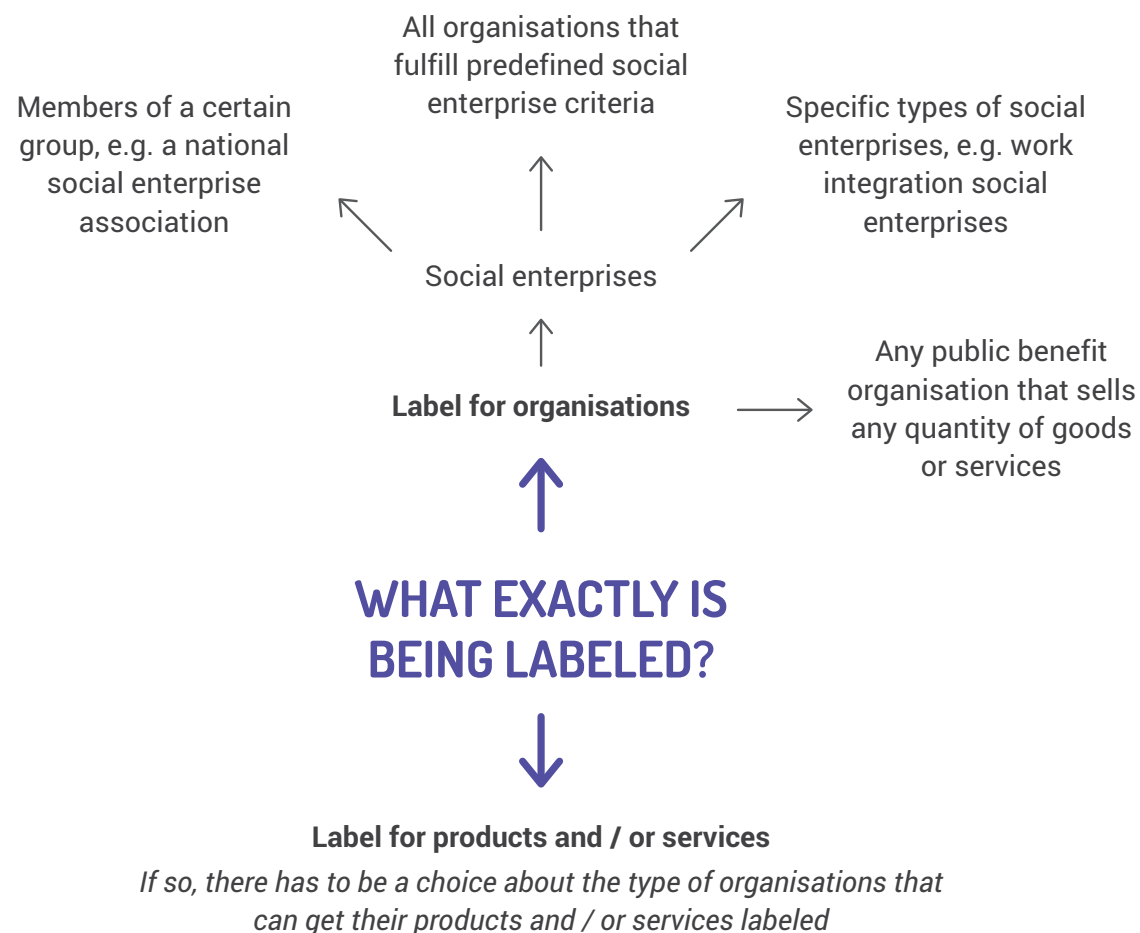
Members of a certain group, e.g. a national social enterprise association

All organisations that fulfill predefined social enterprise criteria

Specific types of social enterprises, e.g. work integration social enterprises

Social enterprises

Label for organisations

Any public benefit organisation that sells any quantity of goods or services

WHAT EXACTLY IS BEING LABELED?

Label for products and / or services

If so, there has to be a choice about the type of organisations that can get their products and / or services labeled